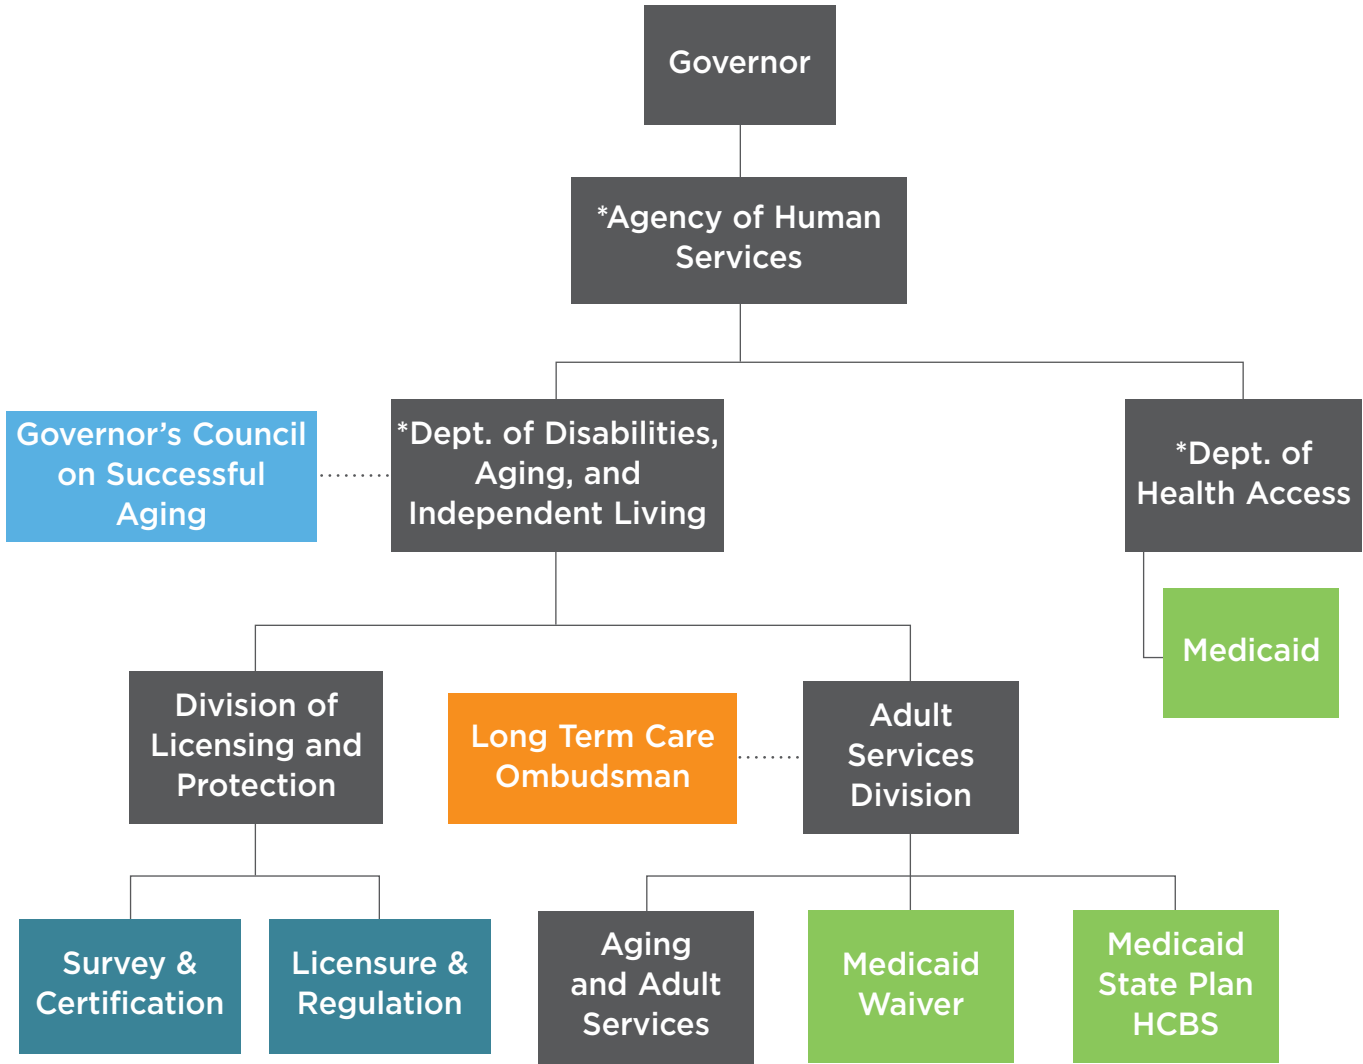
Governor

*Agency of Human Services

Governor's Council on Successful Aging

*Dept. of Disabilities, Aging, and Independent Living

*Dept. of Health Access

Medicaid

Division of Licensing and Protection

Long Term Care Ombudsman

Adult Services Division

Survey & Certification

Licensure & Regulation

Aging and Adult Services

Medicaid Waiver

Medicaid State Plan HCBS